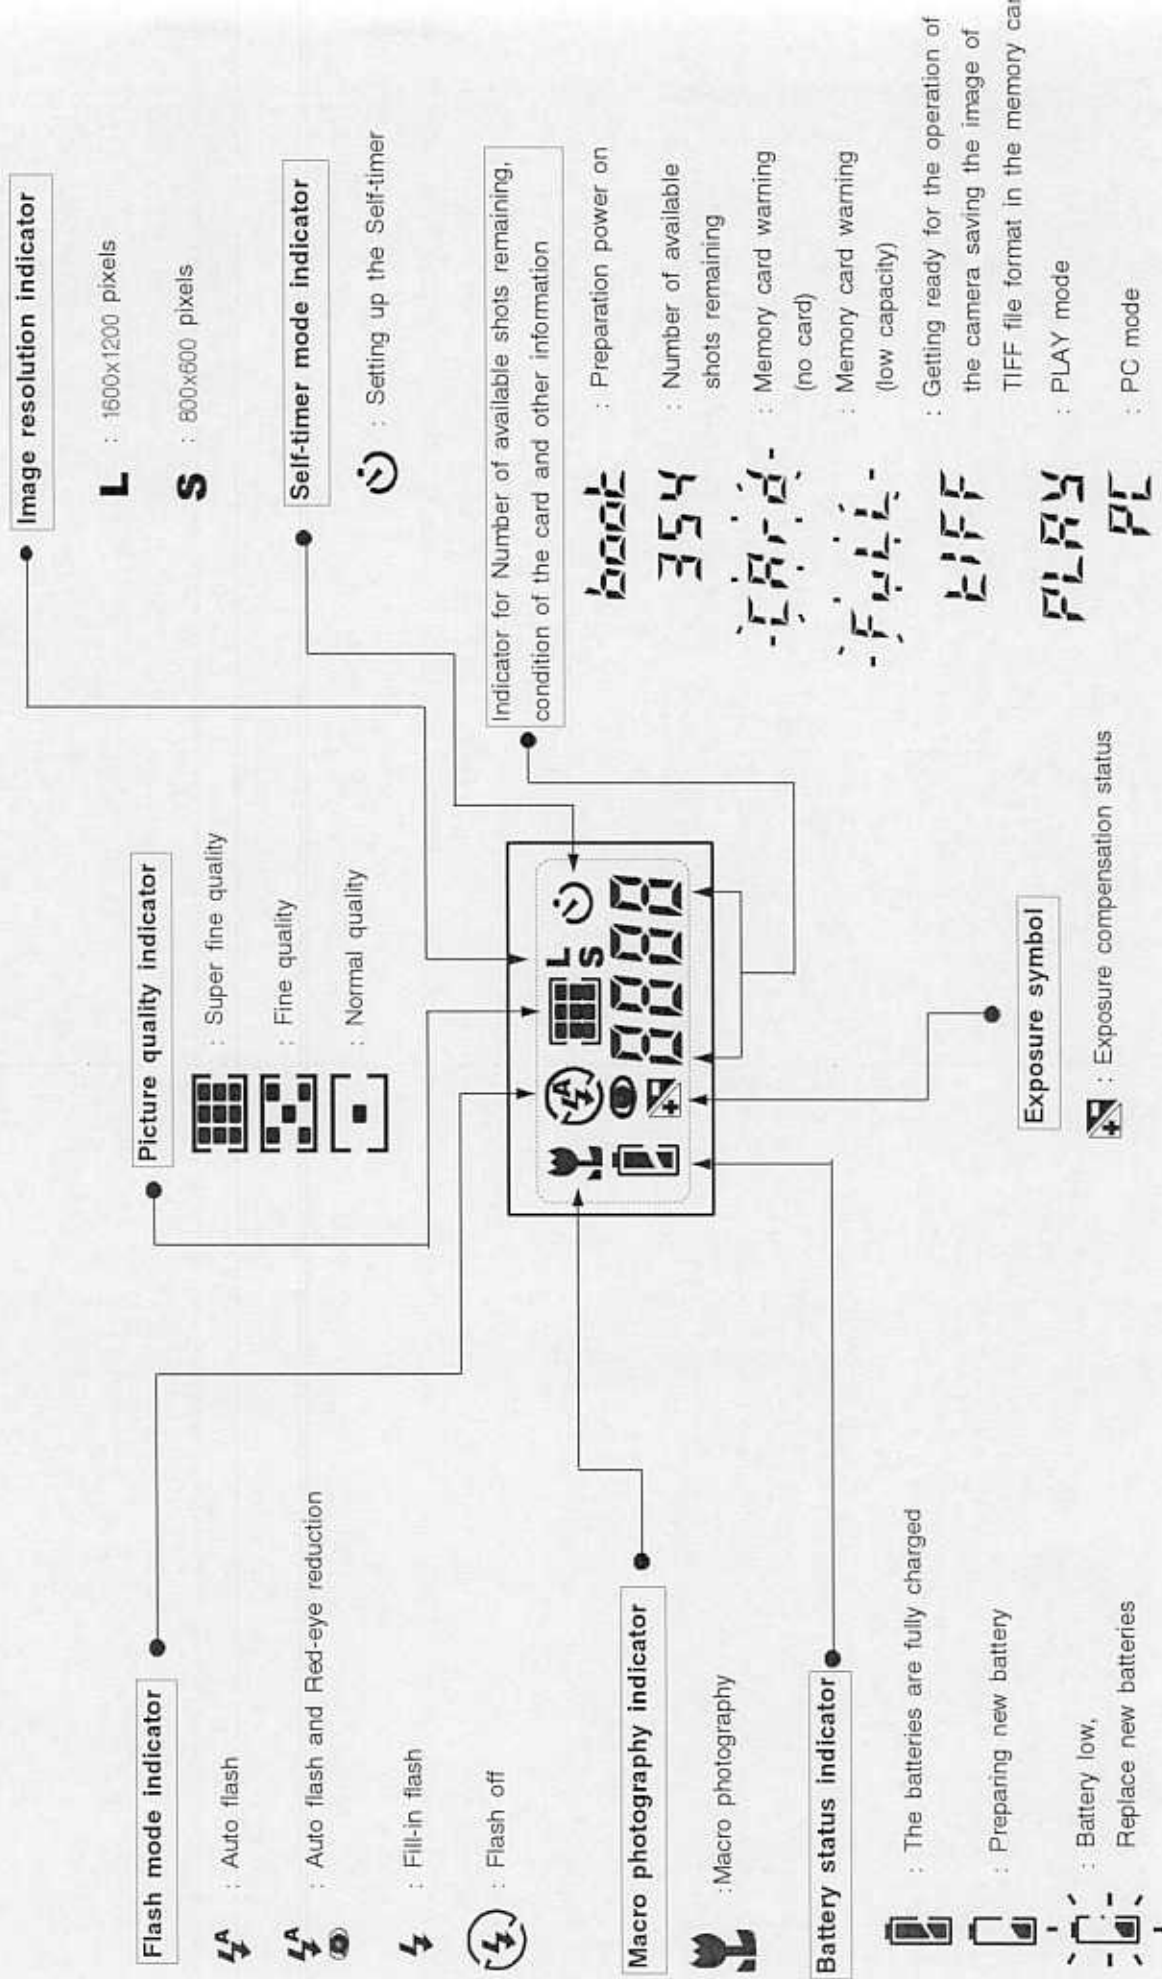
Image resolution indicator

L : 1600x1200 pixels

S : 800x600 pixels

Self-timer mode indicator

: Setting up the Self-timer

Indicator for Number of available shots remaining, condition of the card and other information

boot : Preparation power on

354 : Number of available shots remaining

-CArd- : Memory card warning (no card)

-FuLL- : Memory card warning (low capacity)

tiFF : Getting ready for the operation of the camera saving the image of TIFF file format in the memory ca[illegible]

PLAY : PLAY mode

PC : PC mode

Picture quality indicator

: Super fine quality

: Fine quality

: Normal quality

Exposure symbol

: Exposure compensation status

L
S

Flash mode indicator

: Auto flash

: Auto flash and Red-eye reduction

: Fill-in flash

: Flash off

Macro photography indicator

:Macro photography

Battery status indicator

: The batteries are fully charged

: Preparing new battery

: Battery low, Replace new batteries